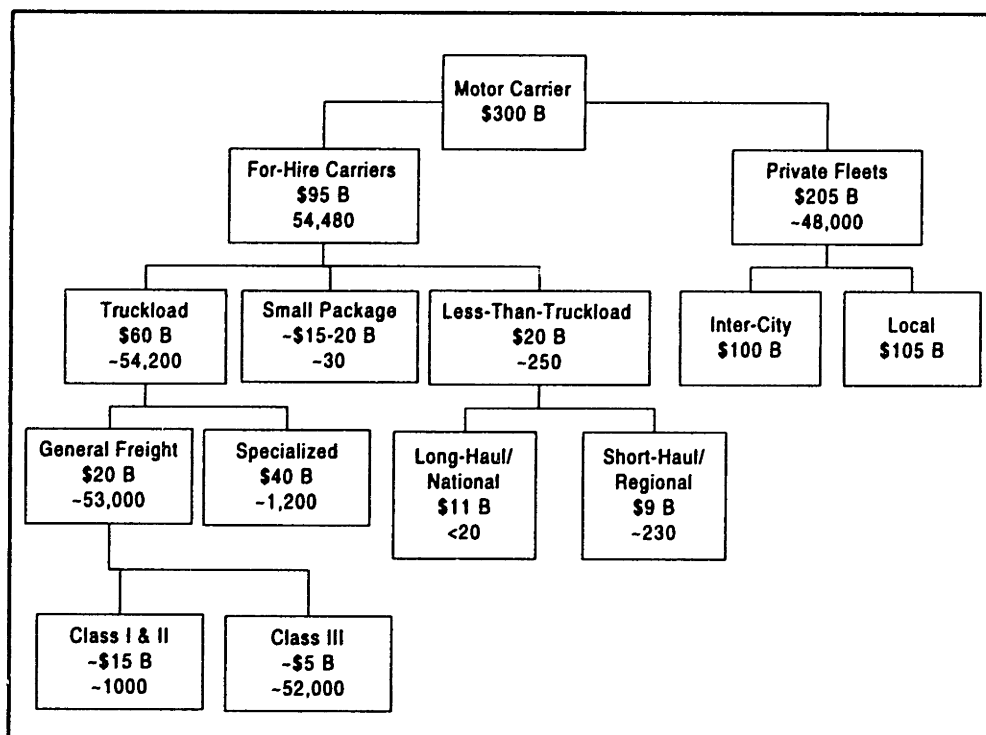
Motor Carrier
\$300 B

For-Hire Carriers
\$95 B
54,480

Private Fleets
\$205 B
~48,000

Truckload
\$60 B
~54,200

Small Package
~\$15-20 B
~30

Less-Than-Truckload
\$20 B
~250

Inter-City
\$100 B

Local
\$105 B

General Freight
\$20 B
~53,000

Specialized
\$40 B
~1,200

Long-Haul/
National
\$11 B
<20

Short-Haul/
Regional
\$9 B
~230

Class I & II
~\$15 B
~1000

Class III
~\$5 B
~52,000